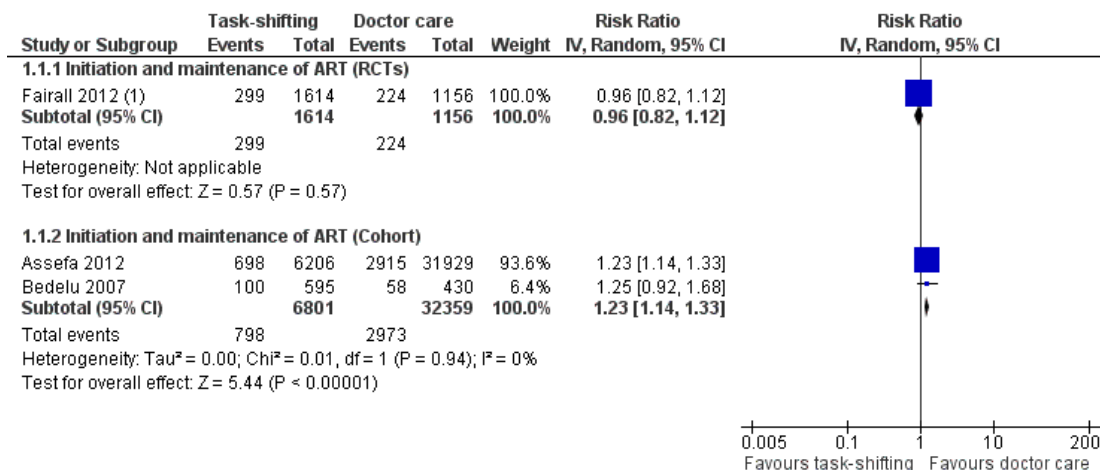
| Study or Subgroup | Task-shifting Events | Task-shifting Total | Doctor care Events | Doctor care Total | Weight | Risk Ratio IV, Random, 95% CI | Risk Ratio IV, Random, 95% CI |
|---|---|---|---|---|---|---|---|
| **1.1.1 Initiation and maintenance of ART (RCTs)** | | | | | | | |
| Fairall 2012 (1) | 299 | 1614 | 224 | 1156 | 100.0% | 0.96 [0.82, 1.12] | |
| **Subtotal (95% CI)** | | **1614** | | **1156** | **100.0%** | **0.96 [0.82, 1.12]** | |
| Total events | 299 | | 224 | | | | |
| Heterogeneity: Not applicable | | | | | | | |
| Test for overall effect: Z = 0.57 (P = 0.57) | | | | | | | |
| **1.1.2 Initiation and maintenance of ART (Cohort)** | | | | | | | |
| Assefa 2012 | 698 | 6206 | 2915 | 31929 | 93.6% | 1.23 [1.14, 1.33] | |
| Bedelu 2007 | 100 | 595 | 58 | 430 | 6.4% | 1.25 [0.92, 1.68] | |
| **Subtotal (95% CI)** | | **6801** | | **32359** | **100.0%** | **1.23 [1.14, 1.33]** | |
| Total events | 798 | | 2973 | | | | |
| Heterogeneity: Tau² = 0.00; Chi² = 0.01, df = 1 (P = 0.94); I² = 0% | | | | | | | |
| Test for overall effect: Z = 5.44 (P < 0.00001) | | | | | | | |

0.005 0.1 1 10 200
Favours task-shifting Favours doctor care